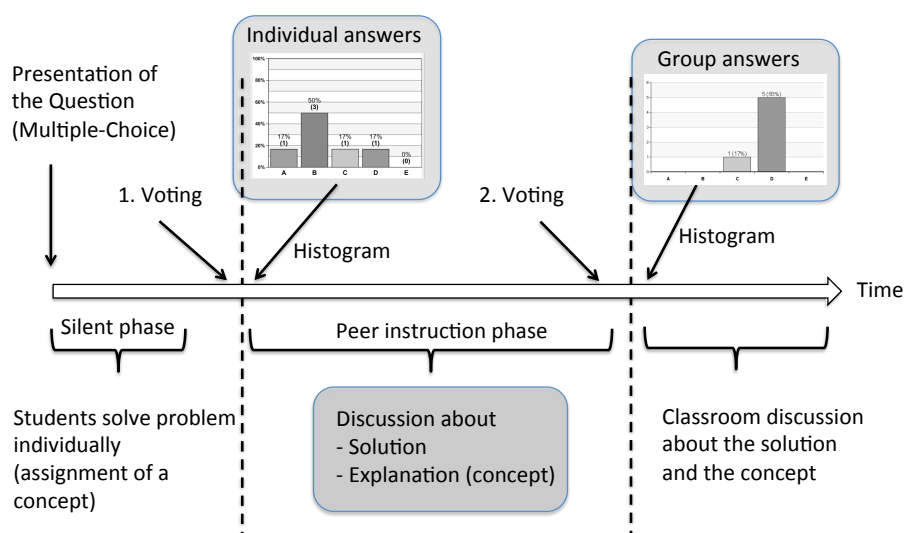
Presentation of the Question (Multiple-Choice)

Individual answers

100%
80%
60%
40%
20%
0%
17% (1)
50% (3)
17% (1)
17% (1)
0% (0)
A B C D E

Group answers

6
5
4
3
2
1
0
1 (17%)
5 (83%)
A B C D E

1. Voting

2. Voting

Histogram

Histogram

Time

Silent phase

Peer instruction phase

Students solve problem individually (assignment of a concept)

Discussion about
- Solution
- Explanation (concept)

Classroom discussion about the solution and the concept